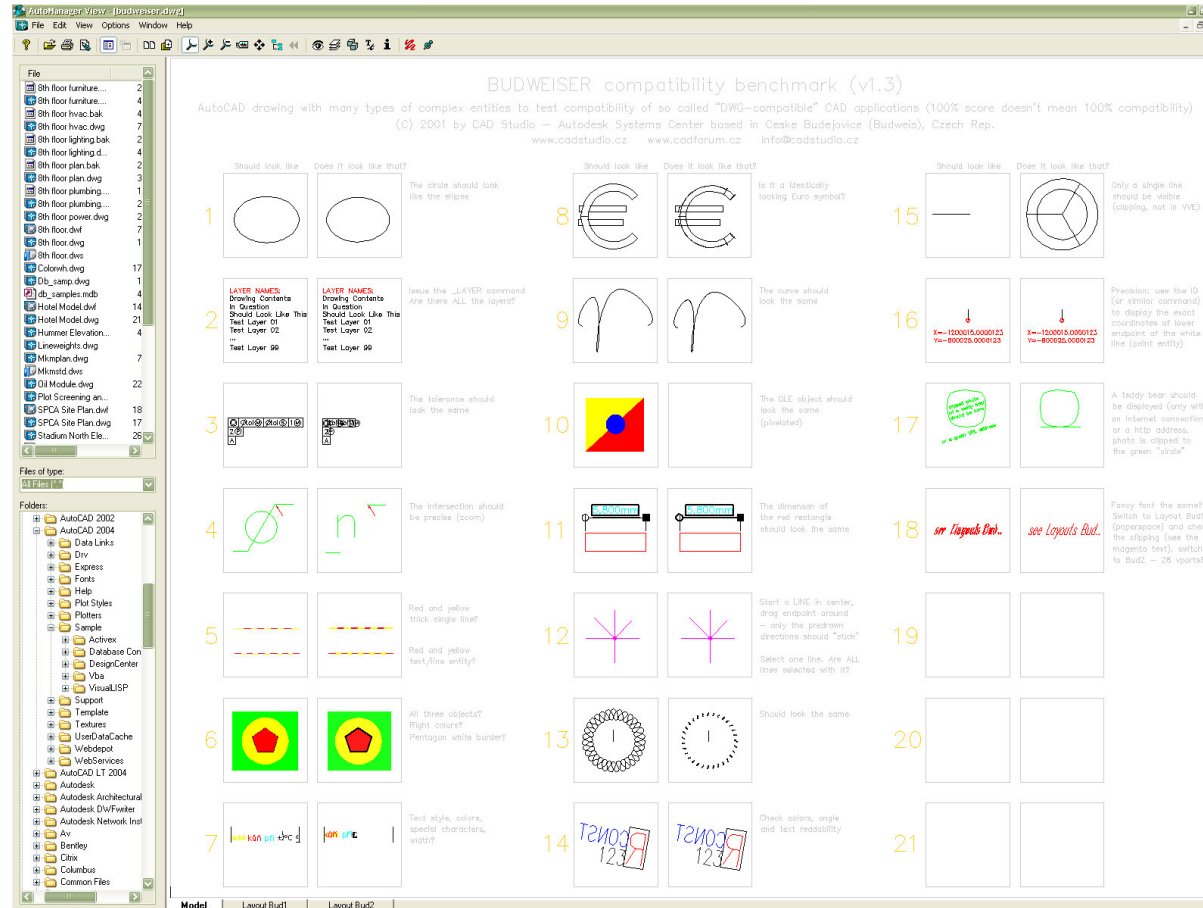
AutoManager View - [budweiser.dwg]
File Edit View Options Window Help

File
8th floor furniture.... 2
8th floor furniture.... 4
8th floor hvac.bak 4
8th floor hvac.dwg 7
8th floor lighting.bak 2
8th floor lighting.d... 4
8th floor plan.bak 2
8th floor plan.dwg 3
8th floor plumbing.... 1
8th floor plumbing.... 2
8th floor power.dwg 2
8th floor.dwf 7
8th floor.dwg 1
8th floor.dws
Colorwh.dwg 17
Db_samp.dwg 1
db_samples.mdb 4
Hotel Model.dwf 14
Hotel Model.dwg 21
Hummer Elevation.... 4
Lineweights.dwg
Mkmplan.dwg 7
Mkmstd.dws
Oil Module.dwg 22
Plot Screening an...
SPCA Site Plan.dwf 18
SPCA Site Plan.dwg 17
Stadium North Ele... 26

Files of type:
All Files (*.*)

Folders:
AutoCAD 2002
AutoCAD 2004
Data Links
Drv
Express
Fonts
Help
Plot Styles
Plotters
Sample
Activex
Database Con
DesignCenter
Vba
VisualLISP
Support
Template
Textures
UserDataCache
Webdepot
WebServices
AutoCAD LT 2004
Autodesk
Autodesk Architectural
Autodesk DWFwriter
Autodesk Network Inst
Av
Bentley
Citrix
Columbus
Common Files

BUDWEISER compatibility benchmark (v1.3)
AutoCAD drawing with many types of complex entities to test compatibility of so called "DWG-compatible" CAD applications (100% score doesn't mean 100% compatibility)
(C) 2001 by CAD Studio – Autodesk Systems Center based in Ceske Budejovice (Budweis), Czech Rep.
www.cadstudio.cz www.cadforum.cz info@cadstudio.cz

Should look like Does it look like that?

1 The circle should look like the ellipse
2 LAYER NAMES: Drawing Contents In Question Should Look Like This Test Layer 01 Test Layer 02 ... Test Layer 99 — LAYER NAMES: Drawing Contents In Question Should Look Like This Test Layer 01 Test Layer 02 ... Test Layer 99 — Issue the _LAYER command Are there ALL the layers?
3 The tolerance should look the same
4 The intersection should be precise (zoom)
5 Red and yellow thick single line? Red and yellow text/line entity?
6 All three objects? Right colors? Pentagon white border?
7 Text style, colors, special characters, width?
8 Is it a identically looking Euro symbol?
9 The curve should look the same
10 The OLE object should look the same (pixelated)
11 5.800mm 5.800mm The dimension of the red rectangle should look the same
12 Start a LINE in center, drag endpoint around – only the predrawn directions should "stick" Select one line. Are ALL lines selected with it?
13 Should look the same
14 CONST 123 R CONST 123 R Check colors, angle and text readability
15 Only a single line should be visible (clipping, not in VVE)
16 X=-1200015.0000123 Y=-800025.0000123 X=-1200015.0000123 Y=-800025.0000123 Precision: use the ID (or similar command) to display the exact coordinates of lower endpoint of the white line (point entity)
17 A teddy bear should be displayed (only with an Internet connection or a http address, photo is clipped to the green "circle"
18 see Layouts Bud.. see Layouts Bud.. Fancy font the same? Switch to Layout Bud1 (paperspace) and che the clipping (see the magenta text), switch to Bud2 – 28 vports
19
20
21

Model Layout Bud1 Layout Bud2